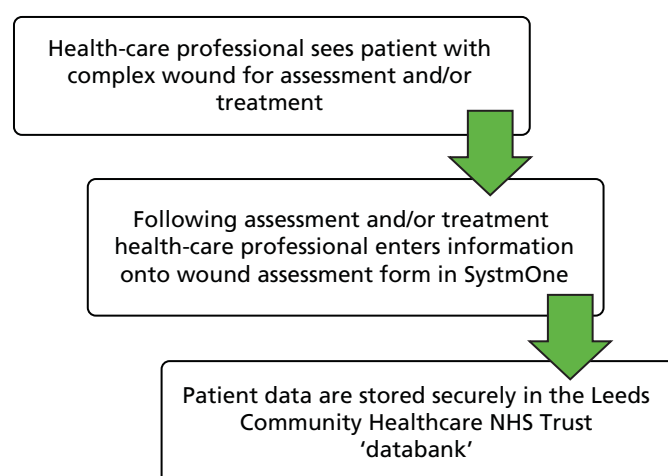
Health-care professional sees patient with complex wound for assessment and/or treatment

Following assessment and/or treatment health-care professional enters information onto wound assessment form in SystmOne

Patient data are stored securely in the Leeds Community Healthcare NHS Trust 'databank'